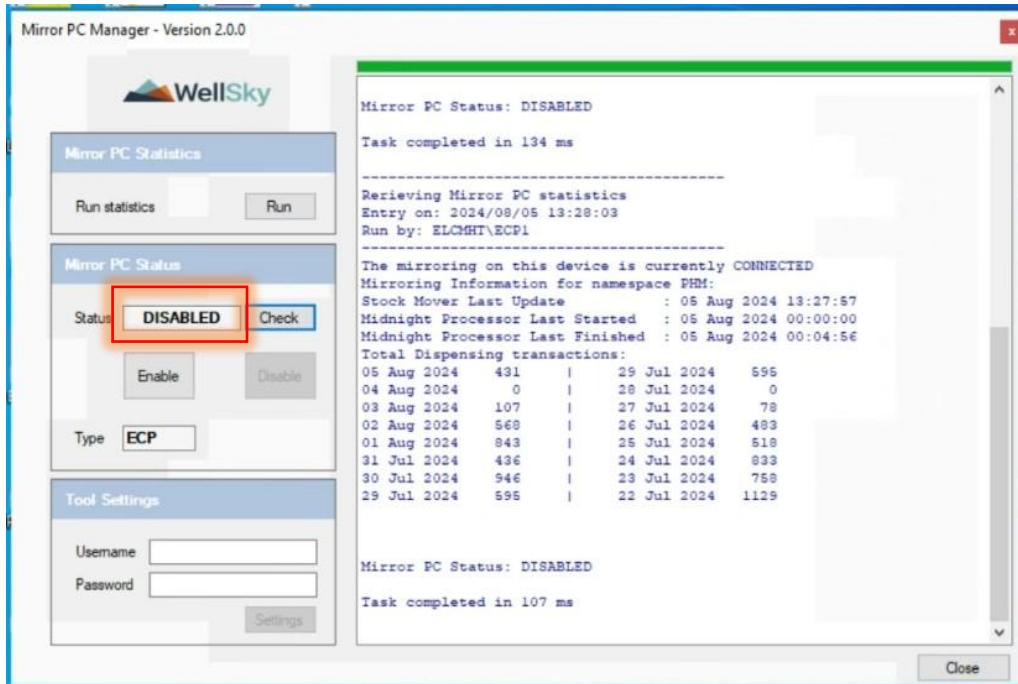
Mirror PC Manager - Version 2.0.0

x

WellSky

Mirror PC Statistics

Run statistics

Run

Mirror PC Status

Status

DISABLED

Check

Enable

Disable

Type

ECP

Tool Settings

Username

Password

Settings

Mirror PC Status: DISABLED

Task completed in 134 ms

------------------------------------------
Rerieving Mirror PC statistics
Entry on: 2024/08/05 13:28:03
Run by: ELCMHT\ECP1
------------------------------------------
The mirroring on this device is currently CONNECTED
Mirroring Information for namespace PHM:
Stock Mover Last Update : 05 Aug 2024 13:27:57
Midnight Processor Last Started : 05 Aug 2024 00:00:00
Midnight Processor Last Finished : 05 Aug 2024 00:04:56
Total Dispensing transactions:

| 05 Aug 2024 | 431 | \| | 29 Jul 2024 | 595 |
|---|---|---|---|---|
| 04 Aug 2024 | 0 | \| | 28 Jul 2024 | 0 |
| 03 Aug 2024 | 107 | \| | 27 Jul 2024 | 78 |
| 02 Aug 2024 | 568 | \| | 26 Jul 2024 | 483 |
| 01 Aug 2024 | 843 | \| | 25 Jul 2024 | 518 |
| 31 Jul 2024 | 436 | \| | 24 Jul 2024 | 833 |
| 30 Jul 2024 | 946 | \| | 23 Jul 2024 | 758 |
| 29 Jul 2024 | 595 | \| | 22 Jul 2024 | 1129 |

Mirror PC Status: DISABLED

Task completed in 107 ms

Close